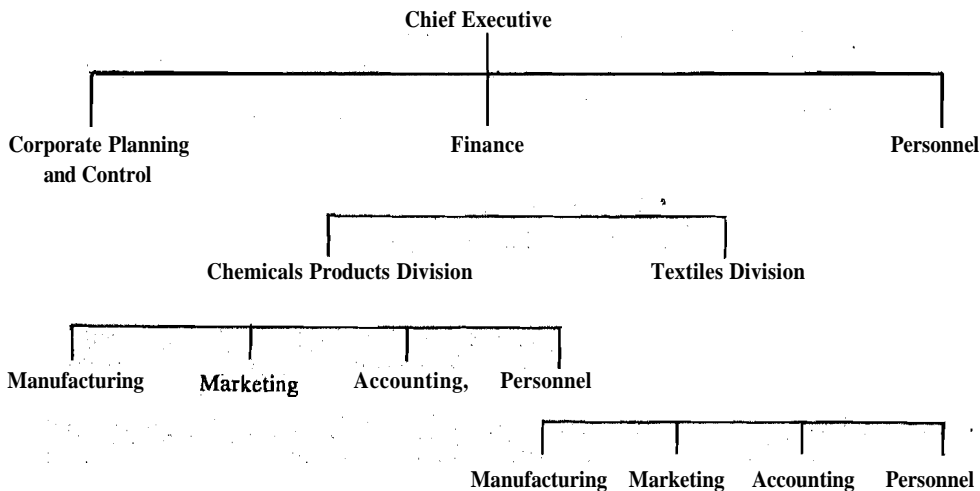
Chief Executive

Corporate Planning and Control

Finance

Personnel

Chemicals Products Division

Textiles Division

Manufacturing

Marketing

Accounting,

Personnel

Manufacturing

Marketing

Accounting

Personnel